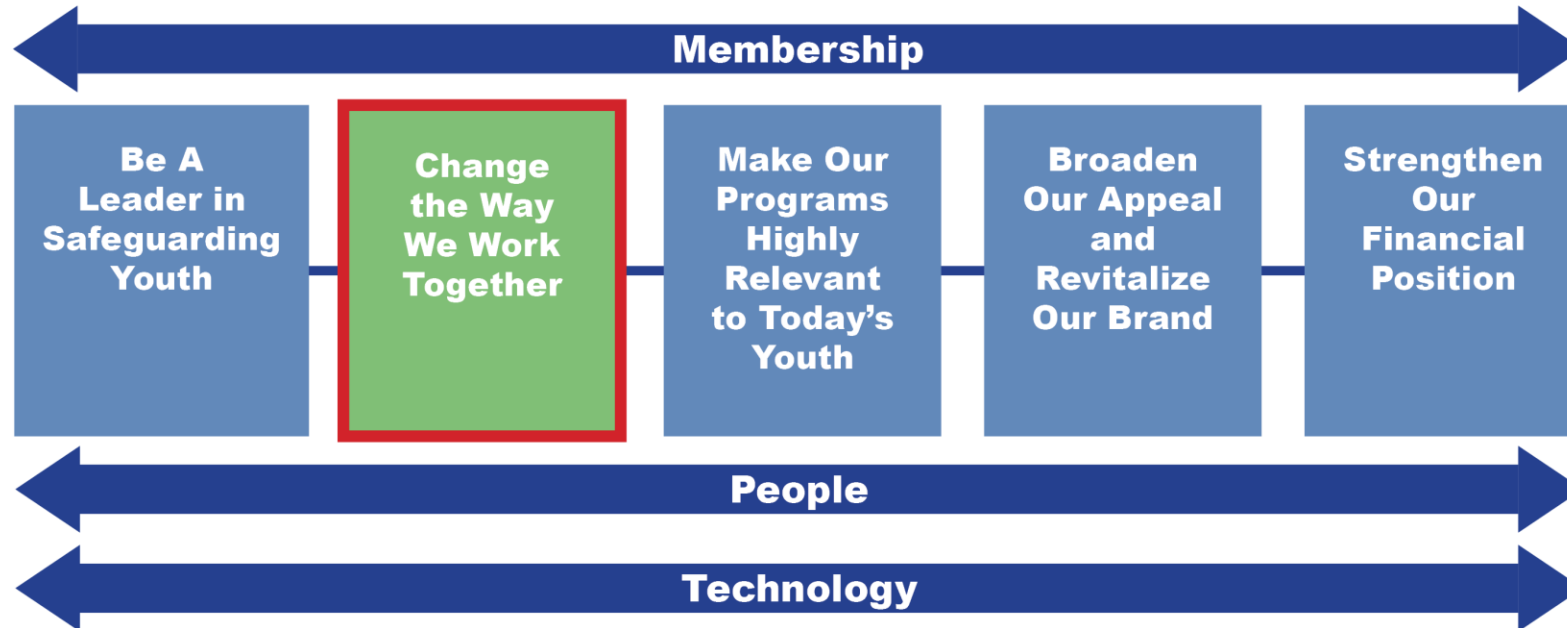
Membership

Be A Leader in Safeguarding Youth

Change the Way We Work Together

Make Our Programs Highly Relevant to Today's Youth

Broaden Our Appeal and Revitalize Our Brand

Strengthen Our Financial Position

People

Technology